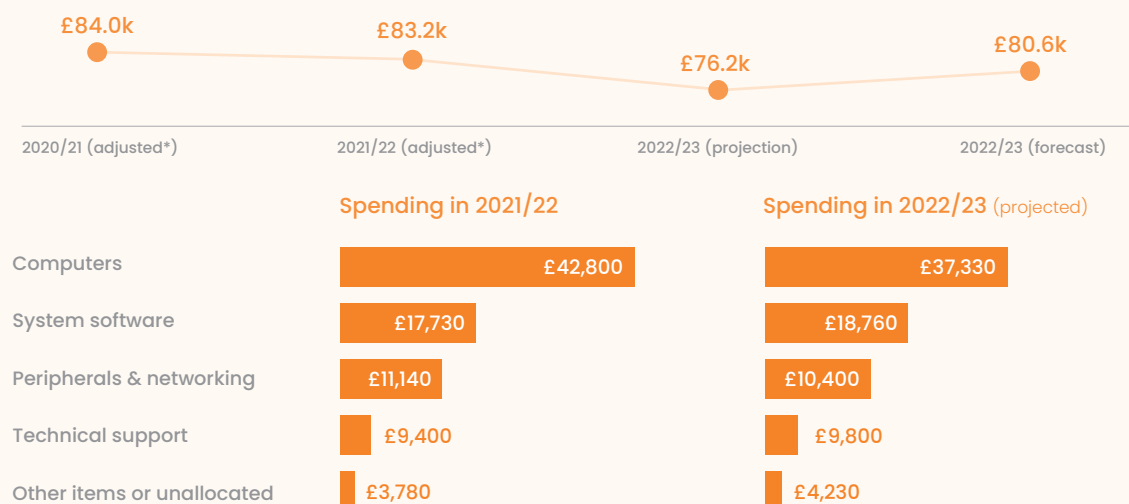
£84.0k

£83.2k

£76.2k

£80.6k

2020/21 (adjusted*)

2021/22 (adjusted*)

2022/23 (projection)

2022/23 (forecast)

| | Spending in 2021/22 | Spending in 2022/23 (projected) |
|---|---|---|
| Computers | £42,800 | £37,330 |
| System software | £17,730 | £18,760 |
| Peripherals & networking | £11,140 | £10,400 |
| Technical support | £9,400 | £9,800 |
| Other items or unallocated | £3,780 | £4,230 |